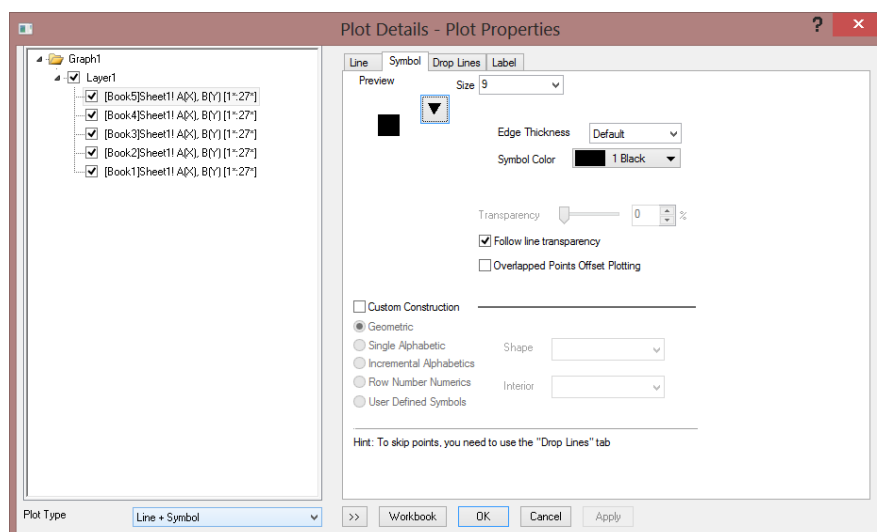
Plot Details - Plot Properties

?

Graph1
Layer1
[Book5]Sheet1! A(X), B(Y) [1*:27*]
[Book4]Sheet1! A(X), B(Y) [1*:27*]
[Book3]Sheet1! A(X), B(Y) [1*:27*]
[Book2]Sheet1! A(X), B(Y) [1*:27*]
[Book1]Sheet1! A(X), B(Y) [1*:27*]

Line | Symbol | Drop Lines | Label

Preview

Size 9

Edge Thickness Default

Symbol Color 1 Black

Transparency 0 %

Follow line transparency

Overlapped Points Offset Plotting

Custom Construction

Geometric

Single Alphabetic

Incremental Alphabetics

Row Number Numerics

User Defined Symbols

Shape

Interior

Hint: To skip points, you need to use the "Drop Lines" tab

Plot Type Line + Symbol

>> Workbook OK Cancel Apply